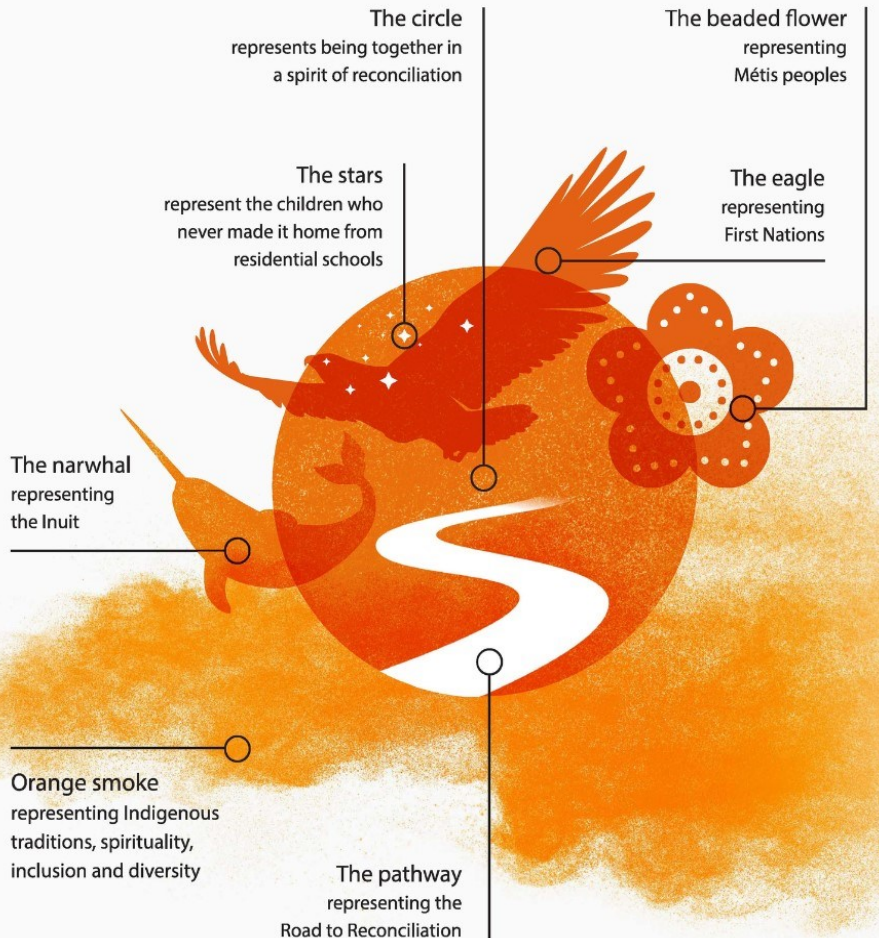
The circle
represents being together in a spirit of reconciliation

The beaded flower
representing Métis peoples

The stars
represent the children who never made it home from residential schools

The eagle
representing First Nations

The narwhal
representing the Inuit

Orange smoke
representing Indigenous traditions, spirituality, inclusion and diversity

The pathway
representing the Road to Reconciliation